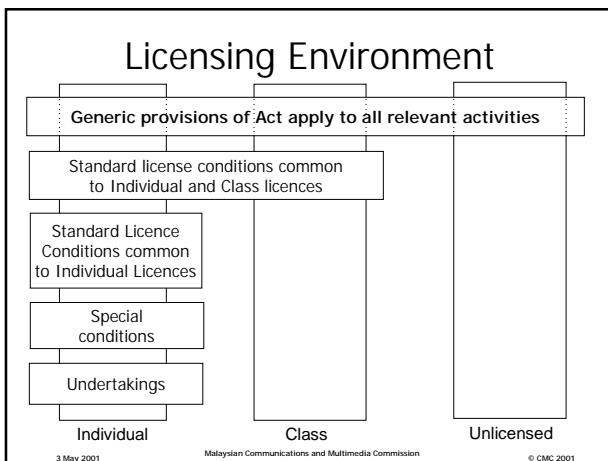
Licensing Environment

Generic provisions of Act apply to all relevant activities

Standard license conditions common to Individual and Class licences

Standard Licence Conditions common to Individual Licences

Special conditions

Undertakings

Individual

Class

Unlicensed

3 May 2001

Malaysian Communications and Multimedia Commission

© CMC 2001